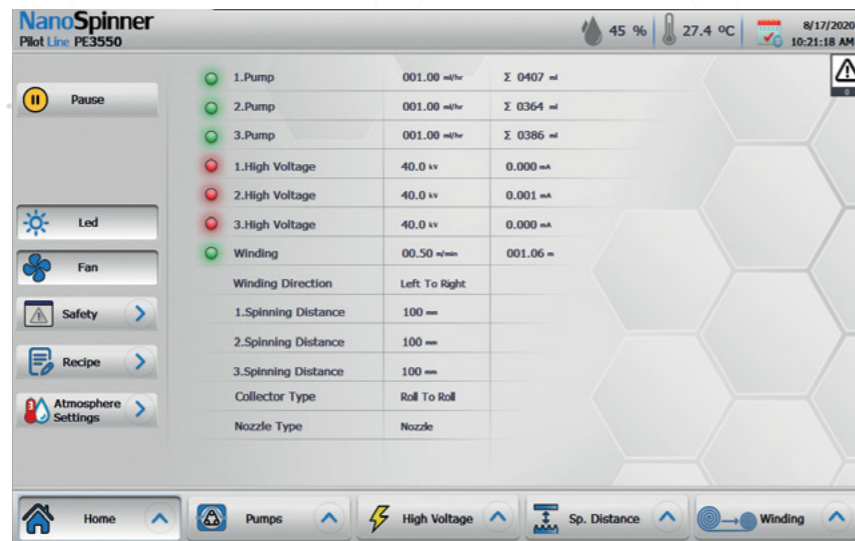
NanoSpinner
Pilot Line PE3550

45 %
27.4 °C
8/17/2020
10:21:18 AM

Pause

| | | |
|---|---|---|
| 1.Pump | 001.00 ml/hr | Σ 0407 ml |
| 2.Pump | 001.00 ml/hr | Σ 0364 ml |
| 3.Pump | 001.00 ml/hr | Σ 0386 ml |
| 1.High Voltage | 40.0 kV | 0.000 mA |
| 2.High Voltage | 40.0 kV | 0.001 mA |
| 3.High Voltage | 40.0 kV | 0.000 mA |
| Winding | 00.50 m/min | 001.06 m |
| Winding Direction | Left To Right | |
| 1.Spinning Distance | 100 mm | |
| 2.Spinning Distance | 100 mm | |
| 3.Spinning Distance | 100 mm | |
| Collector Type | Roll To Roll | |
| Nozzle Type | Nozzle | |

Led
Fan
Safety
Recipe
Atmosphere Settings

Home
Pumps
High Voltage
Sp. Distance
Winding